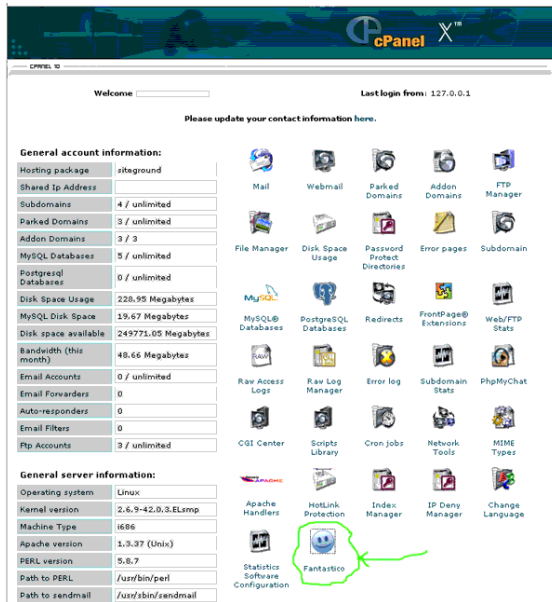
cPanel X™

CPANEL 10

Welcome

Last login from: 127.0.0.1

Please update your contact information here.

General account information:

| | |
|---|---|
| Hosting package | siteground |
| Shared Ip Address | |
| Subdomains | 4 / unlimited |
| Parked Domains | 3 / unlimited |
| Addon Domains | 3 / 3 |
| MySQL Databases | 5 / unlimited |
| Postgresql Databases | 0 / unlimited |
| Disk Space Usage | 228.95 Megabytes |
| MySQL Disk Space | 19.67 Megabytes |
| Disk space available | 249771.05 Megabytes |
| Bandwidth (this month) | 48.66 Megabytes |
| Email Accounts | 0 / unlimited |
| Email Forwarders | 0 |
| Auto-responders | 0 |
| Email Filters | 0 |
| Ftp Accounts | 3 / unlimited |

General server information:

| | |
|---|---|
| Operating system | Linux |
| Kernel version | 2.6.9-42.0.3.ELsmp |
| Machine Type | i686 |
| Apache version | 1.3.37 (Unix) |
| PERL version | 5.8.7 |
| Path to PERL | /usr/bin/perl |
| Path to sendmail | /usr/sbin/sendmail |

Mail
Webmail
Parked Domains
Addon Domains
FTP Manager
File Manager
Disk Space Usage
Password Protect Directories
Error pages
Subdomain
MySQL Databases
PostgreSQL Databases
Redirects
FrontPage® Extensions
Web/FTP Stats
Raw Access Logs
Raw Log Manager
Error log
Subdomain Stats
PhpMyChat
CGI Center
Scripts Library
Cron jobs
Network Tools
MIME Types
Apache Handlers
HotLink Protection
Index Manager
IP Deny Manager
Change Language
Statistics Software Configuration
Fantastico